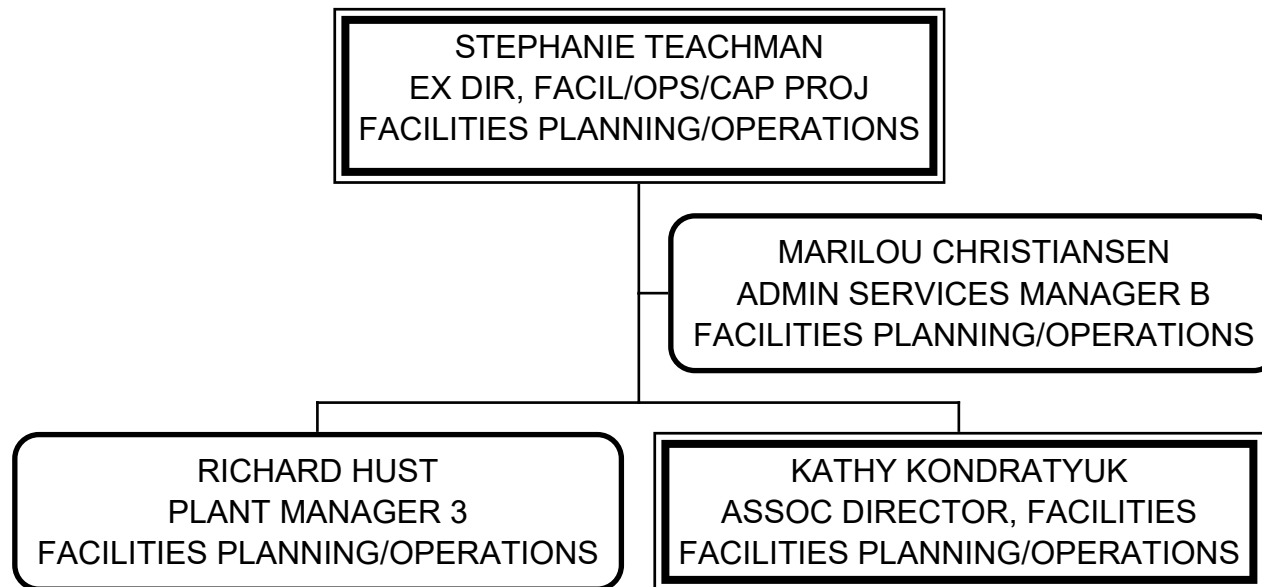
STEPHANIE TEACHMAN
EX DIR, FACIL/OPS/CAP PROJ
FACILITIES PLANNING/OPERATIONS

MARILOU CHRISTIANSEN
ADMIN SERVICES MANAGER B
FACILITIES PLANNING/OPERATIONS

RICHARD HUST
PLANT MANAGER 3
FACILITIES PLANNING/OPERATIONS

KATHY KONDRATYUK
ASSOC DIRECTOR, FACILITIES
FACILITIES PLANNING/OPERATIONS